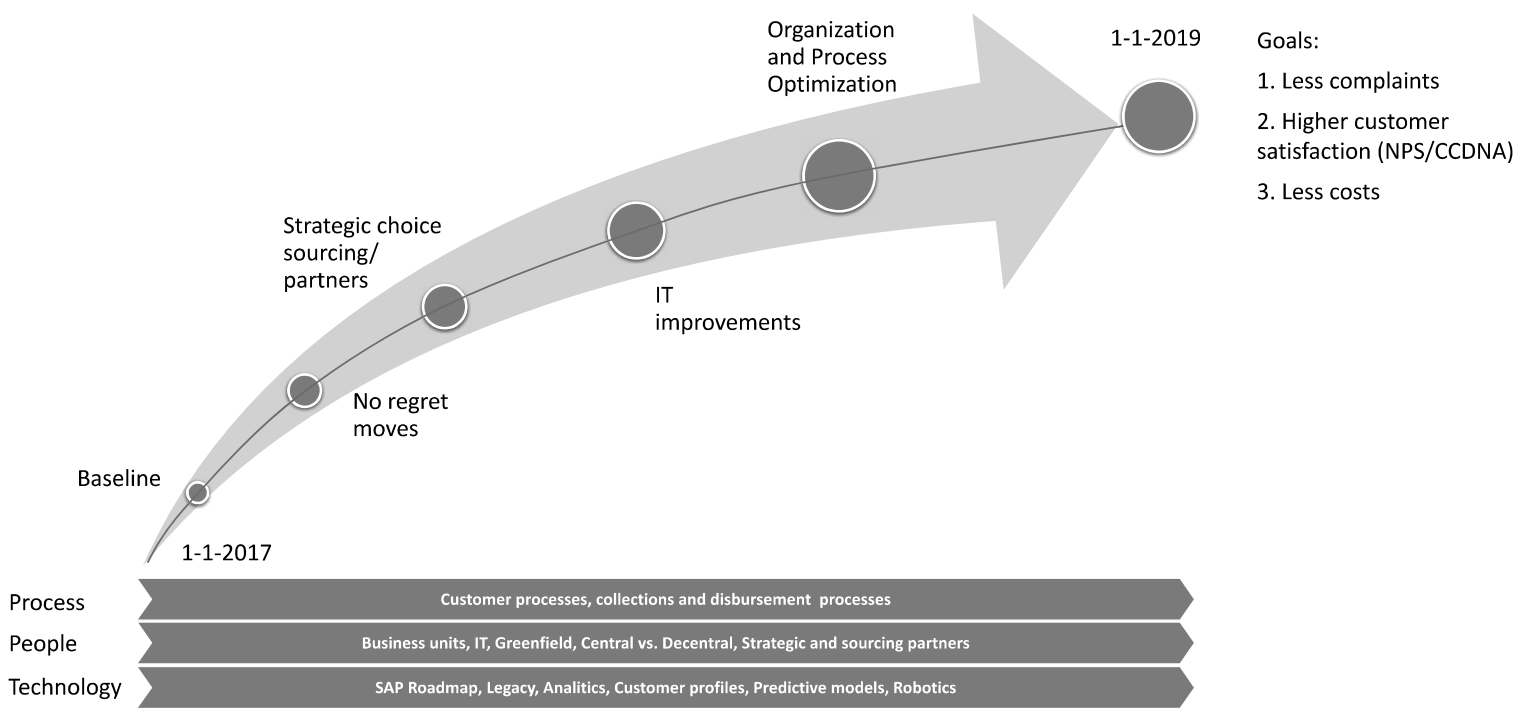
Organization and Process Optimization

1-1-2019

Goals:

1. Less complaints

2. Higher customer satisfaction (NPS/CCDNA)

3. Less costs

Strategic choice sourcing/ partners

IT improvements

No regret moves

Baseline

1-1-2017

Process

Customer processes, collections and disbursement processes

People

Business units, IT, Greenfield, Central vs. Decentral, Strategic and sourcing partners

Technology

SAP Roadmap, Legacy, Analitics, Customer profiles, Predictive models, Robotics